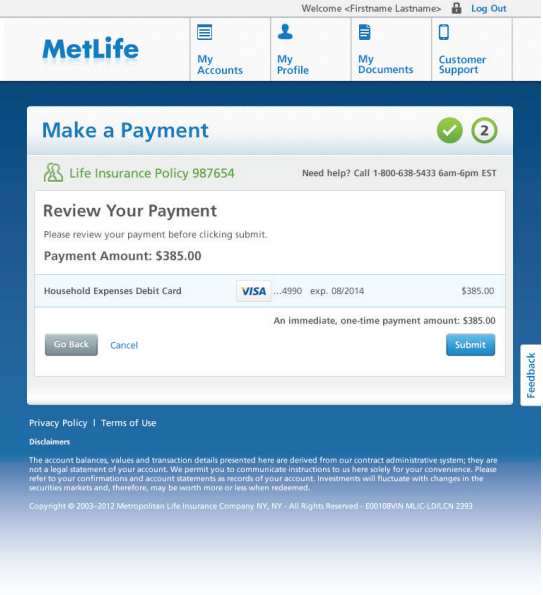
Welcome <Firstname Lastname> Log Out

MetLife

My Accounts

My Profile

My Documents

Customer Support

Make a Payment

2

Life Insurance Policy 987654

Need help? Call 1-800-638-5433 6am-6pm EST

Review Your Payment

Please review your payment before clicking submit.

Payment Amount: $385.00

Household Expenses Debit Card VISA ...4990 exp. 08/2014 $385.00

An immediate, one-time payment amount: $385.00

Go Back Cancel Submit

Feedback

Privacy Policy | Terms of Use

Disclaimers

The account balances, values and transaction details presented here are derived from our contract administrative system; they are not a legal statement of your account. We permit you to communicate instructions to us here solely for your convenience. Please refer to your confirmations and account statements as records of your account. Investments will fluctuate with changes in the securities markets and, therefore, may be worth more or less when redeemed.

Copyright © 2003–2012 Metropolitan Life Insurance Company NY, NY - All Rights Reserved - E00108VIN MLIC-LD/LCN 2393